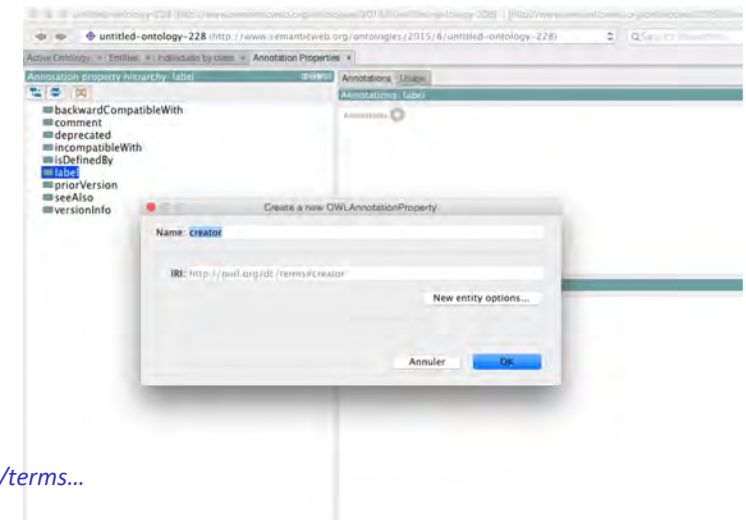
untitled-ontology-228 (http://www.semanticweb.org/ontologies/2015/6/untitled-ontology-228)

Active Ontology × Entities × Individuals by class × Annotation Properties ×

Annotation property hierarchy: label

backwardCompatibleWith
comment
deprecated
incompatibleWith
isDefinedBy
label
priorVersion
seeAlso
versionInfo

Annotations Usage
Annotations: label
Annotations

Create a new OWLAnnotationProperty

Name: creator

IRI: http://purl.org/dc/terms#creator

New entity options...

Annuler OK

/terms...